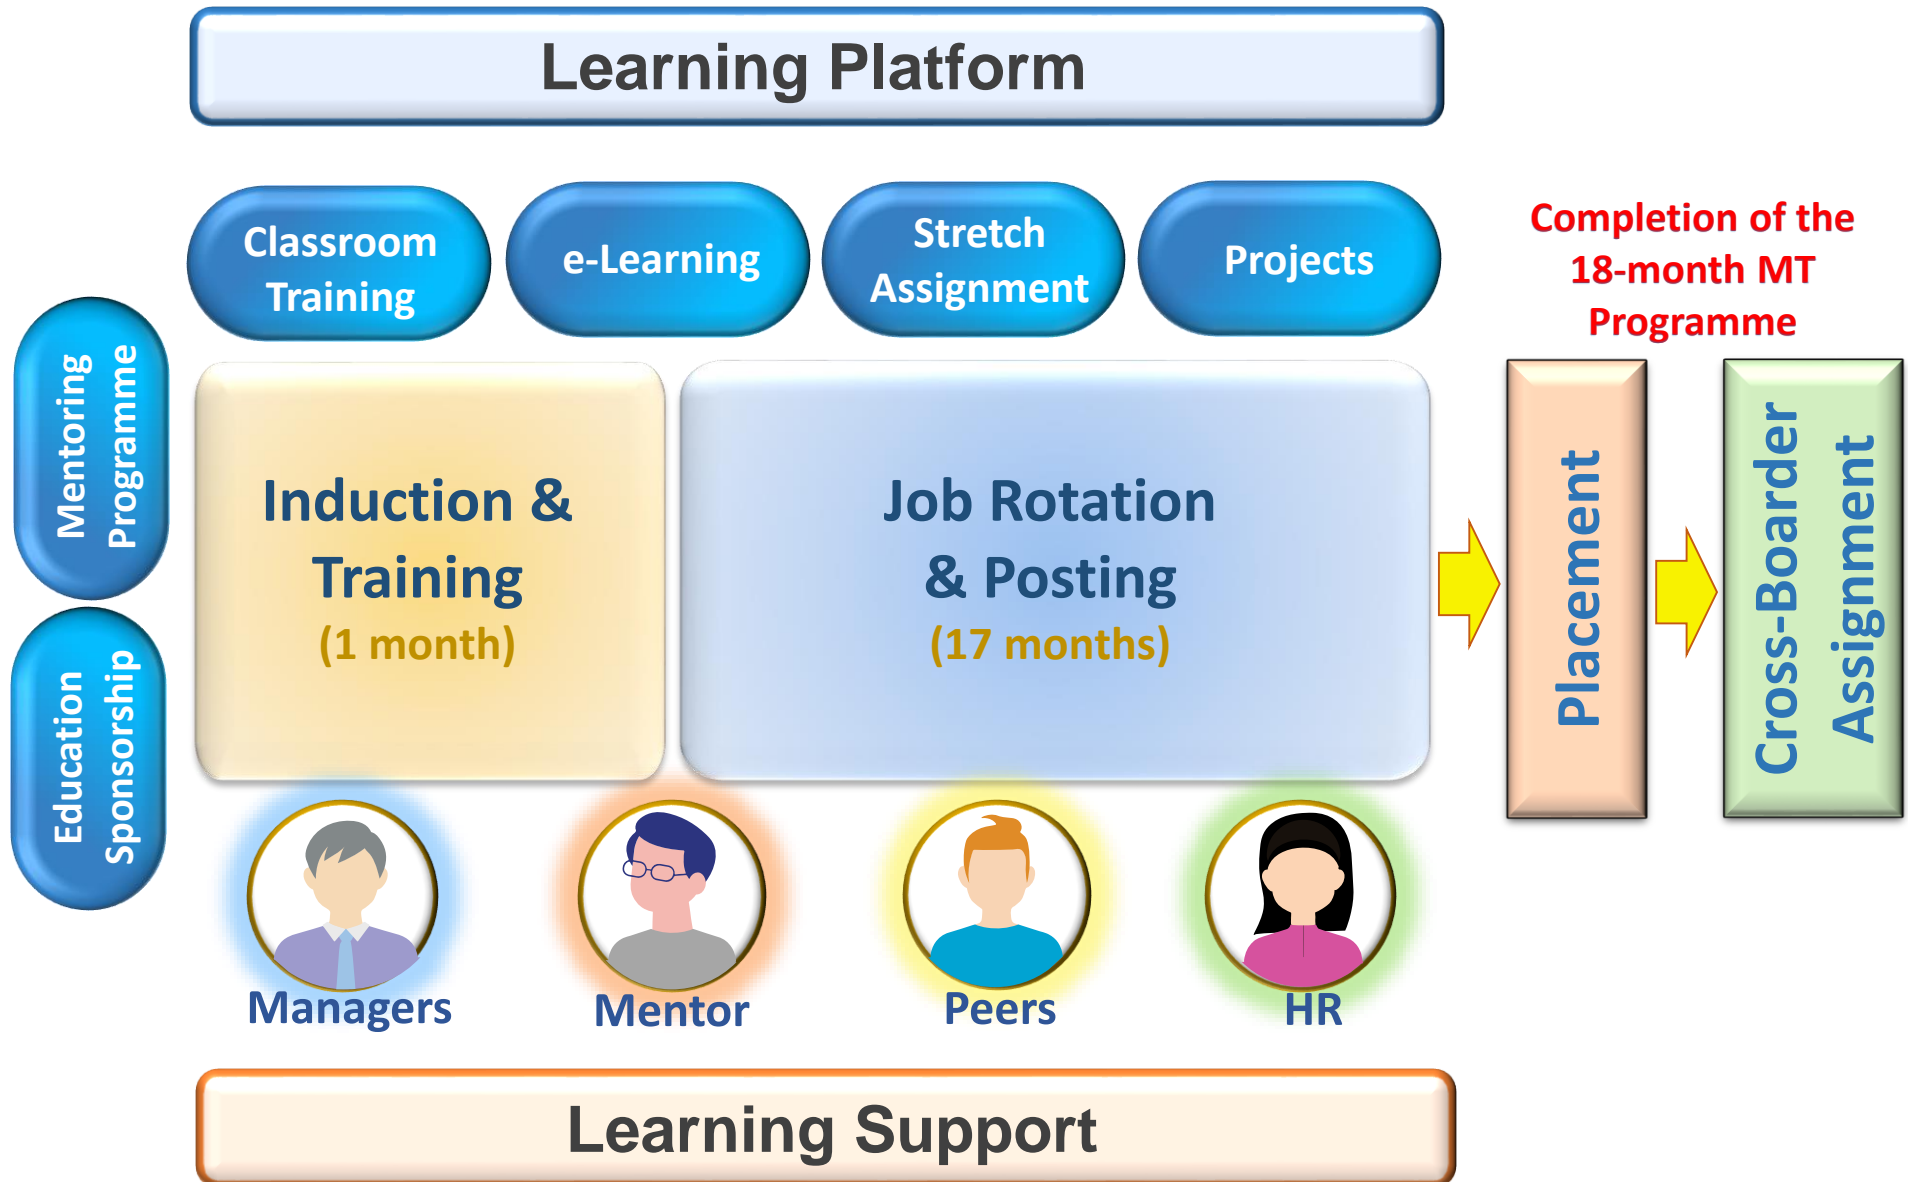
Learning Platform

Classroom Training

e-Learning

Stretch Assignment

Projects

Completion of the 18-month MT Programme

Mentoring Programme

Education Sponsorship

Induction & Training
(1 month)

Job Rotation & Posting
(17 months)

Placement

Cross-Boarder Assignment

Managers

Mentor

Peers

HR

Learning Support